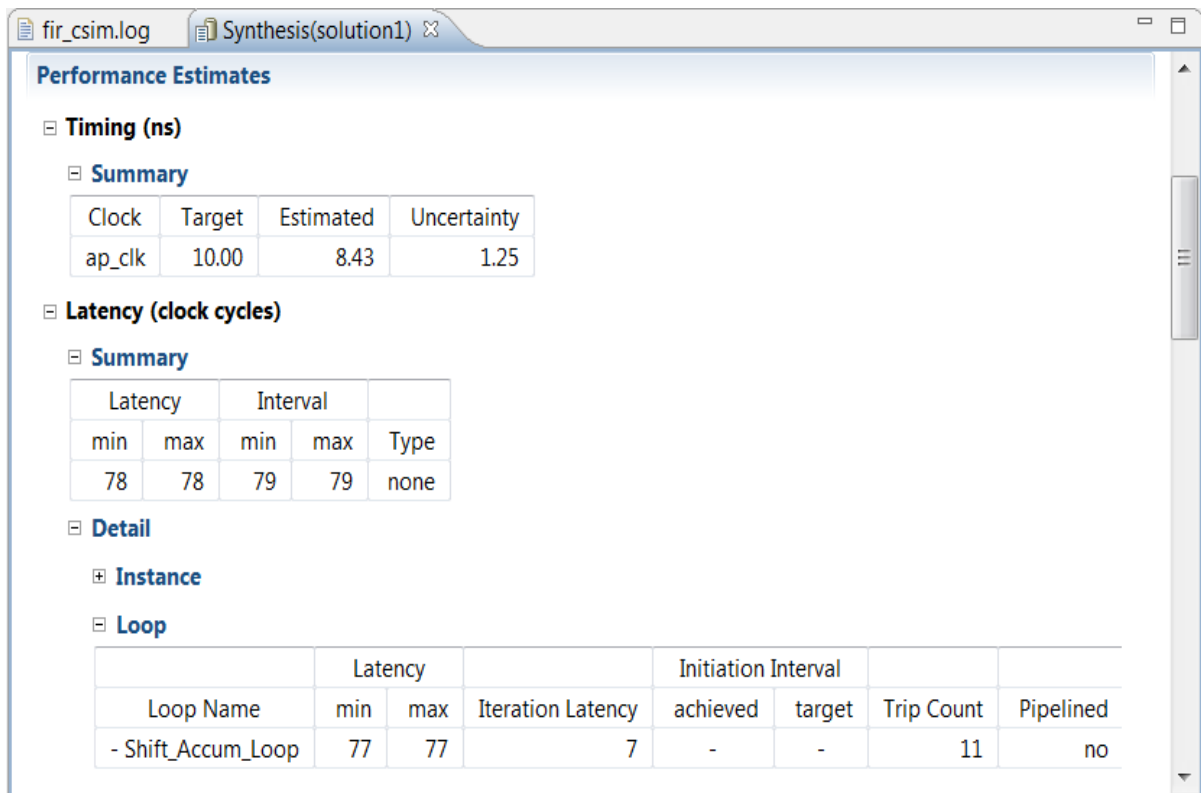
fir_csim.log Synthesis(solution1)

Performance Estimates

Timing (ns)

Summary

| Clock | Target | Estimated | Uncertainty |
|---|---|---|---|
| ap_clk | 10.00 | 8.43 | 1.25 |

Latency (clock cycles)

Summary

| Latency | | Interval | | |
|---|---|---|---|---|
| min | max | min | max | Type |
| 78 | 78 | 79 | 79 | none |

Detail

Instance

Loop

| | Latency | | | Initiation Interval | | | |
|---|---|---|---|---|---|---|---|
| Loop Name | min | max | Iteration Latency | achieved | target | Trip Count | Pipelined |
| - Shift_Accum_Loop | 77 | 77 | 7 | - | - | 11 | no |